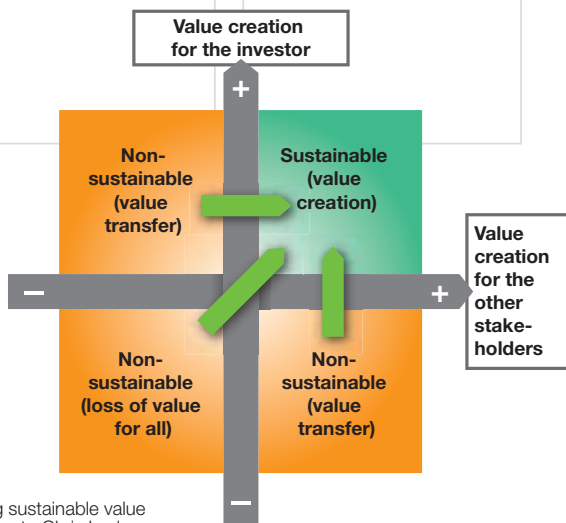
Value creation for the investor

+

Non-sustainable (value transfer)

Sustainable (value creation)

–

+

Value creation for the other stakeholders

Non-sustainable (loss of value for all)

Non-sustainable (value transfer)

–

g sustainable value